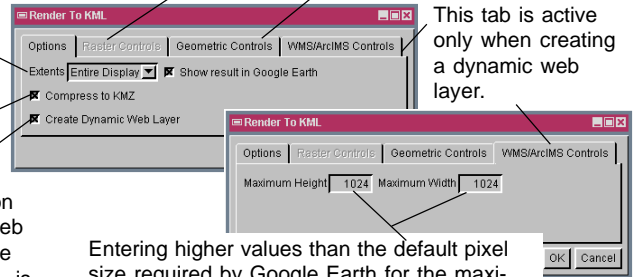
Render To KML

Options | Raster Controls | Geometric Controls | WMS/ArcIMS Controls

Extents Entire Display Show result in Google Earth

Compress to KMZ

Create Dynamic Web Layer

This tab is active only when creating a dynamic web layer.

Render To KML

Options | Raster Controls | Geometric Controls | WMS/ArcIMS Controls

Maximum Height 1024 Maximum Width 1024

OK Cancel

on

eb

e

is

Entering higher values than the default pixel size required by Google Earth for the maxi-